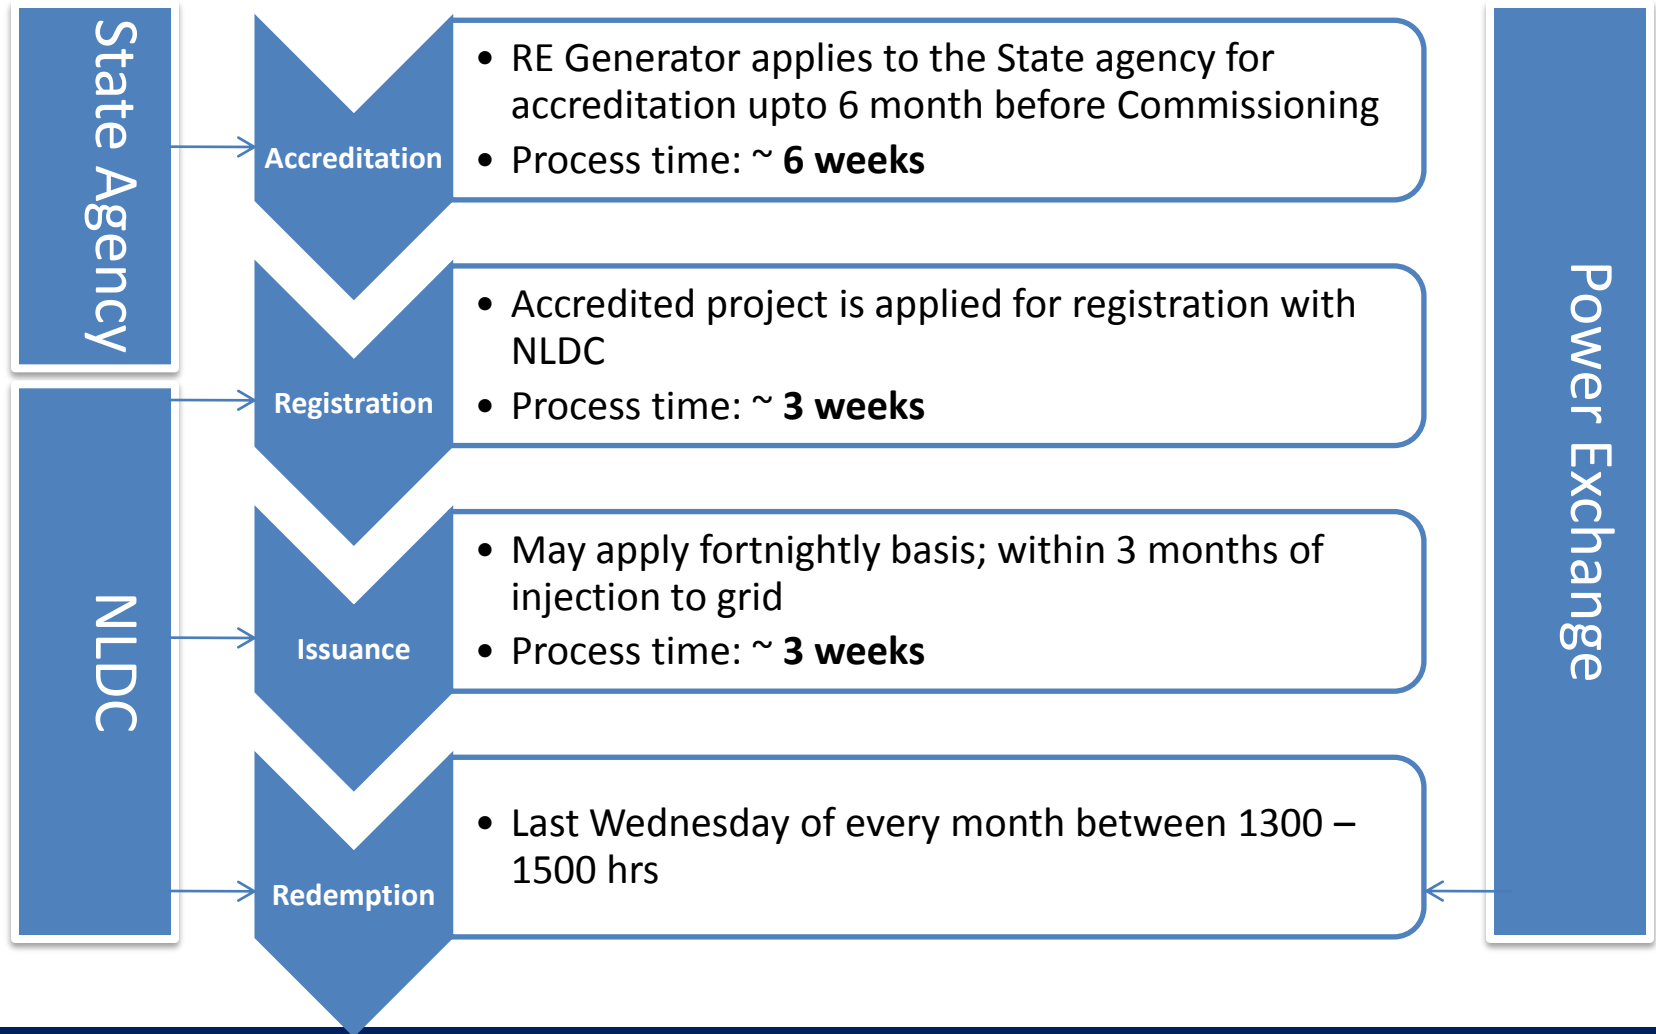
State Agency

NLDC

Accreditation

- RE Generator applies to the State agency for accreditation upto 6 month before Commissioning
- Process time: ~ **6 weeks**

Registration

- Accredited project is applied for registration with NLDC
- Process time: ~ **3 weeks**

Issuance

- May apply fortnightly basis; within 3 months of injection to grid
- Process time: ~ **3 weeks**

Redemption

- Last Wednesday of every month between 1300 – 1500 hrs

Power Exchange